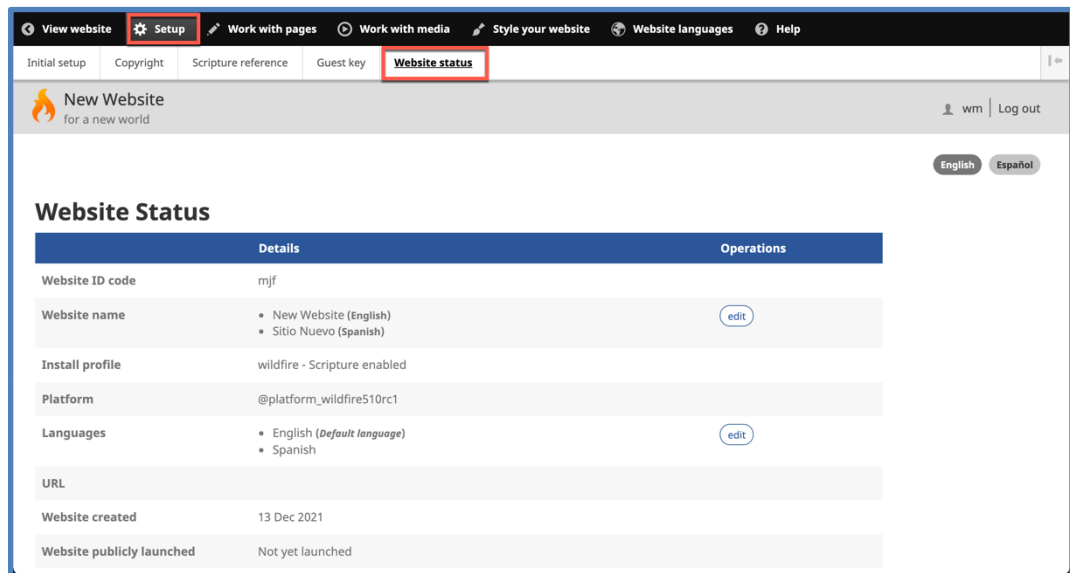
View website Setup Work with pages Work with media Style your website Website languages Help

Initial setup Copyright Scripture reference Guest key Website status

New Website
for a new world

wm | Log out

English Español

Website Status

| | Details | Operations |
|---|---|---|
| Website ID code | mjf | |
| Website name | • New Website (English) • Sitio Nuevo (Spanish) | edit |
| Install profile | wildfire - Scripture enabled | |
| Platform | @platform_wildfire510rc1 | |
| Languages | • English (Default language) • Spanish | edit |
| URL | | |
| Website created | 13 Dec 2021 | |
| Website publicly launched | Not yet launched | |